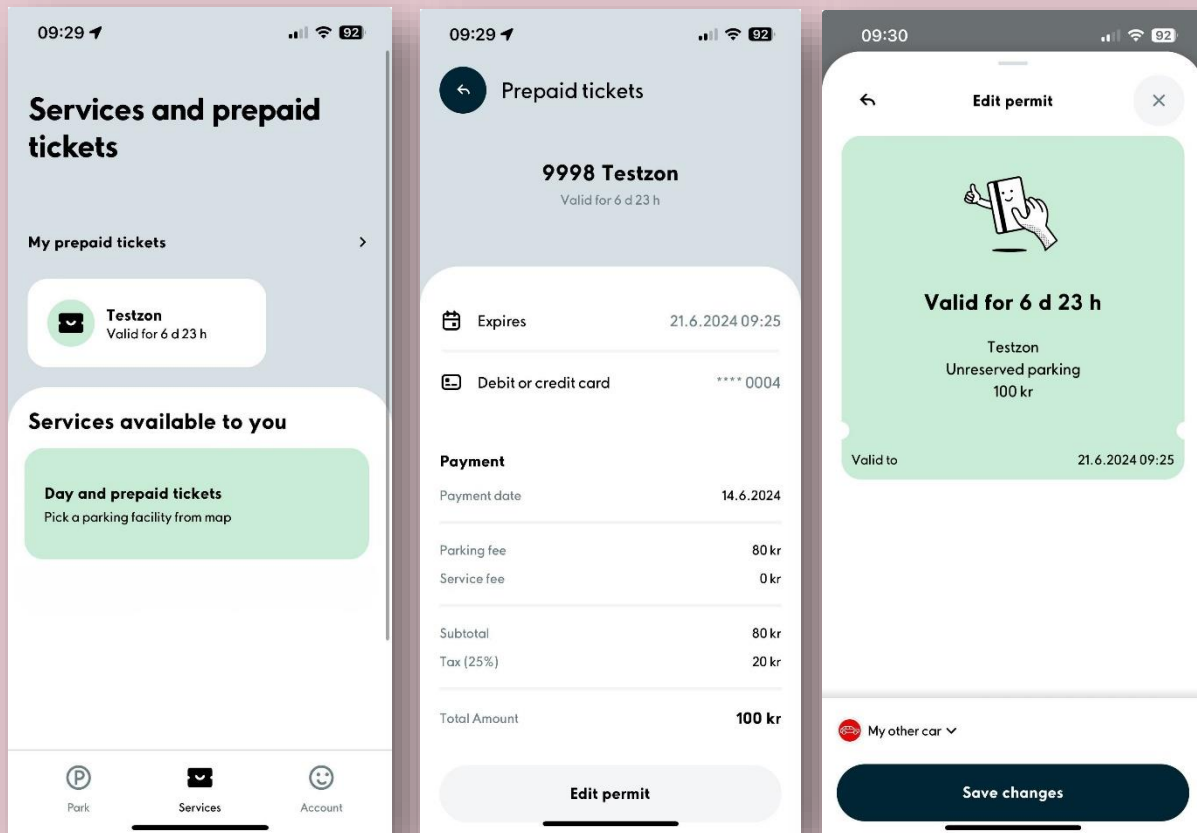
09:29 92

Services and prepaid tickets

My prepaid tickets >

Testzon
Valid for 6 d 23 h

Services available to you

Day and prepaid tickets
Pick a parking facility from map

Park
Services
Account

09:29 92

Prepaid tickets

9998 Testzon
Valid for 6 d 23 h

Expires 21.6.2024 09:25

Debit or credit card **** 0004

Payment

| | |
|---|---|
| Payment date | 14.6.2024 |
| Parking fee | 80 kr |
| Service fee | 0 kr |
| Subtotal | 80 kr |
| Tax (25%) | 20 kr |
| Total Amount | 100 kr |

Edit permit

09:30 92

Edit permit

Valid for 6 d 23 h

Testzon
Unreserved parking
100 kr

Valid to 21.6.2024 09:25

My other car

Save changes